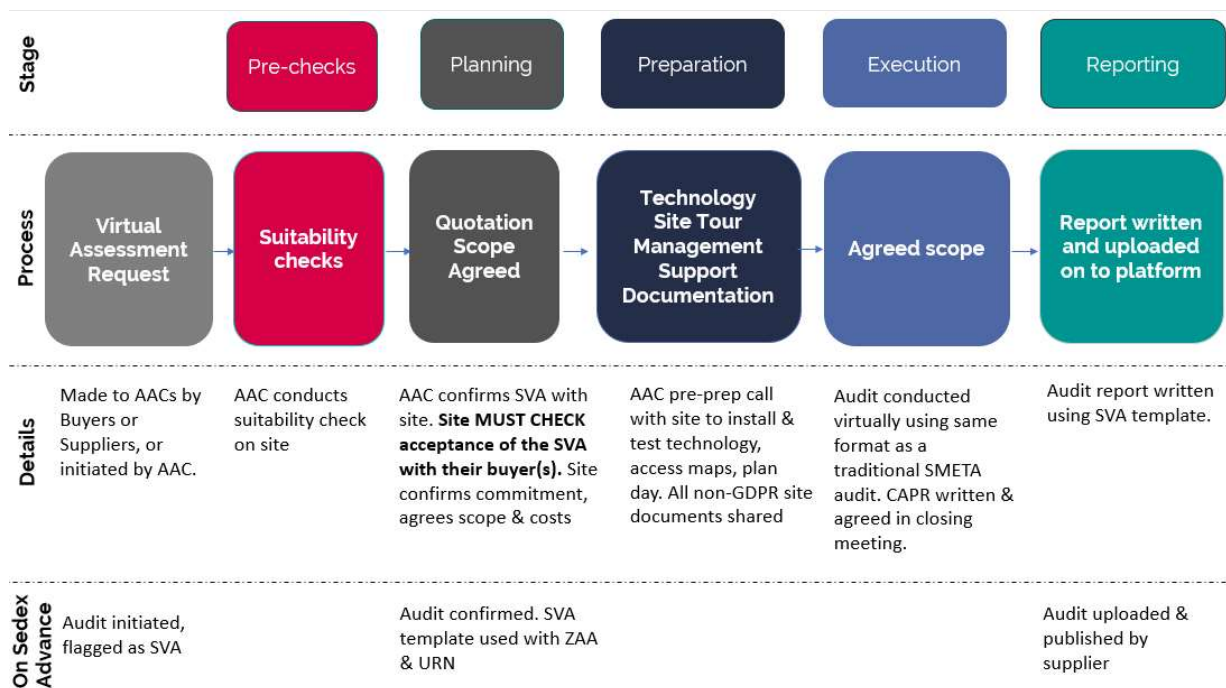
Stage

Pre-checks

Planning

Preparation

Execution

Reporting

Process

Virtual Assessment Request

Suitability checks

Quotation Scope Agreed

Technology Site Tour Management Support Documentation

Agreed scope

Report written and uploaded on to platform

Details

Made to AACs by Buyers or Suppliers, or initiated by AAC.

AAC conducts suitability check on site

AAC confirms SVA with site. **Site MUST CHECK acceptance of the SVA with their buyer(s).** Site confirms commitment, agrees scope & costs

AAC pre-prep call with site to install & test technology, access maps, plan day. All non-GDPR site documents shared

Audit conducted virtually using same format as a traditional SMETA audit. CAPR written & agreed in closing meeting.

Audit report written using SVA template.

On Sedex Advance

Audit initiated, flagged as SVA

Audit confirmed. SVA template used with ZAA & URN

Audit uploaded & published by supplier